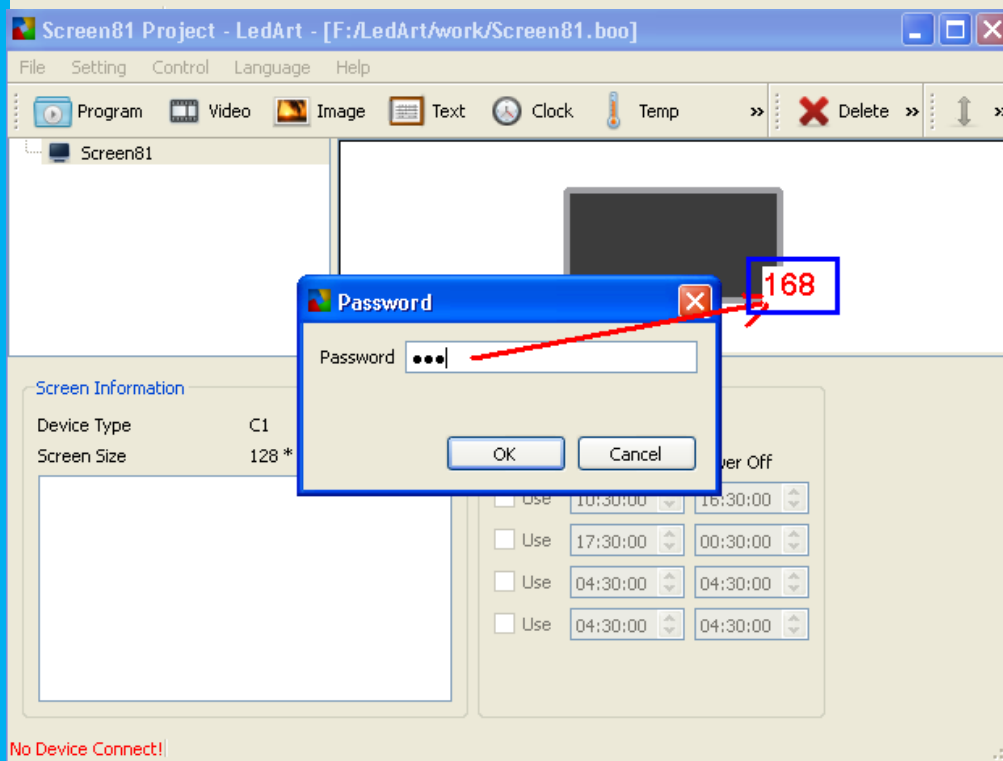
Screen81 Project - LedArt - [F:/LedArt/work/Screen81.boo]

File Setting Control Language Help

Program Video Image Text Clock Temp » Delete »

Screen81

168

Password

Password •••

OK Cancel

Screen Information

Device Type C1

Screen Size 128 *

wer Off

Use 10:30:00 16:30:00

Use 17:30:00 00:30:00

Use 04:30:00 04:30:00

Use 04:30:00 04:30:00

No Device Connect!